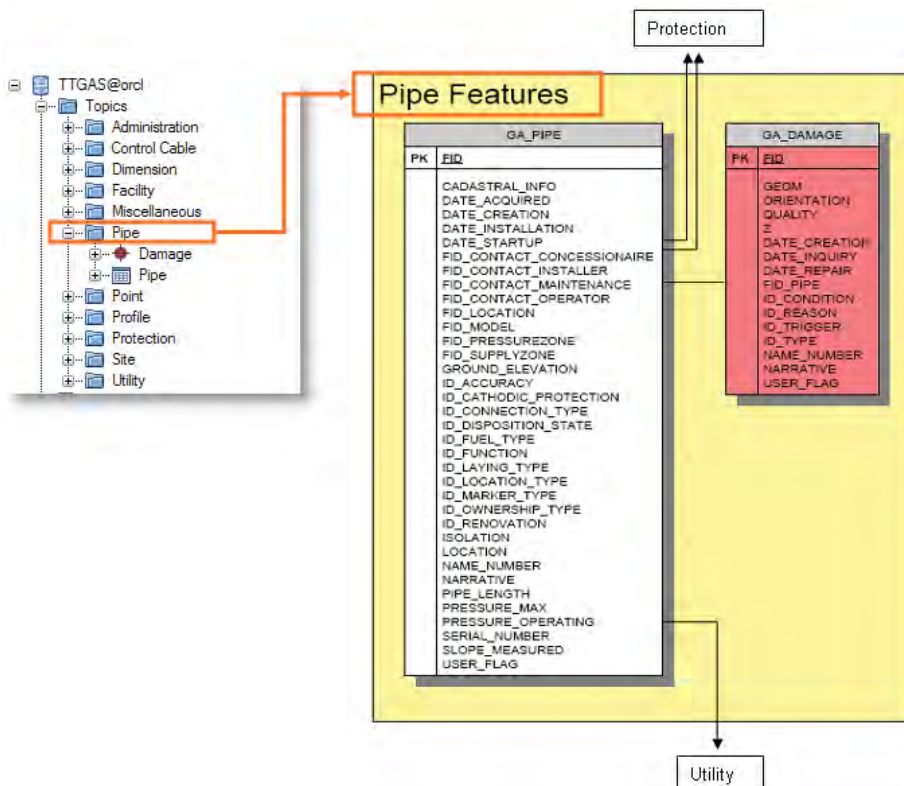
TTGAS@orcl
Topics
Administration
Control Cable
Dimension
Facility
Miscellaneous
Pipe
Damage
Pipe
Point
Profile
Protection
Site
Utility

Protection

Pipe Features

GA_PIPE
| PK | FID |
|---|---|
| | CADASTRAL_INFO<br>DATE_ACQUIRED<br>DATE_CREATION<br>DATE_INSTALLATION<br>DATE_STARTUP<br>FID_CONTACT_CONCESSIONAIRE<br>FID_CONTACT_INSTALLER<br>FID_CONTACT_MAINTENANCE<br>FID_CONTACT_OPERATOR<br>FID_LOCATION<br>FID_MODEL<br>FID_PRESSUREZONE<br>FID_SUPPLYZONE<br>GROUND_ELEVATION<br>ID_ACCURACY<br>ID_CATHODIC_PROTECTION<br>ID_CONNECTION_TYPE<br>ID_DISPOSITION_STATE<br>ID_FUEL_TYPE<br>ID_FUNCTION<br>ID_LAYING_TYPE<br>ID_LOCATION_TYPE<br>ID_MARKER_TYPE<br>ID_OWNERSHIP_TYPE<br>ID_RENOVATION<br>ISOLATION<br>LOCATION<br>NAME_NUMBER<br>NARRATIVE<br>PIPE_LENGTH<br>PRESSURE_MAX<br>PRESSURE_OPERATING<br>SERIAL_NUMBER<br>SLOPE_MEASURED<br>USER_FLAG |

GA_DAMAGE
| PK | FID |
|---|---|
| | GEOM<br>ORIENTATION<br>QUALITY<br>Z<br>DATE_CREATION<br>DATE_INQUIRY<br>DATE_REPAIR<br>FID_PIPE<br>ID_CONDITION<br>ID_REASON<br>ID_TRIGGER<br>ID_TYPE<br>NAME_NUMBER<br>NARRATIVE<br>USER_FLAG |

Utility